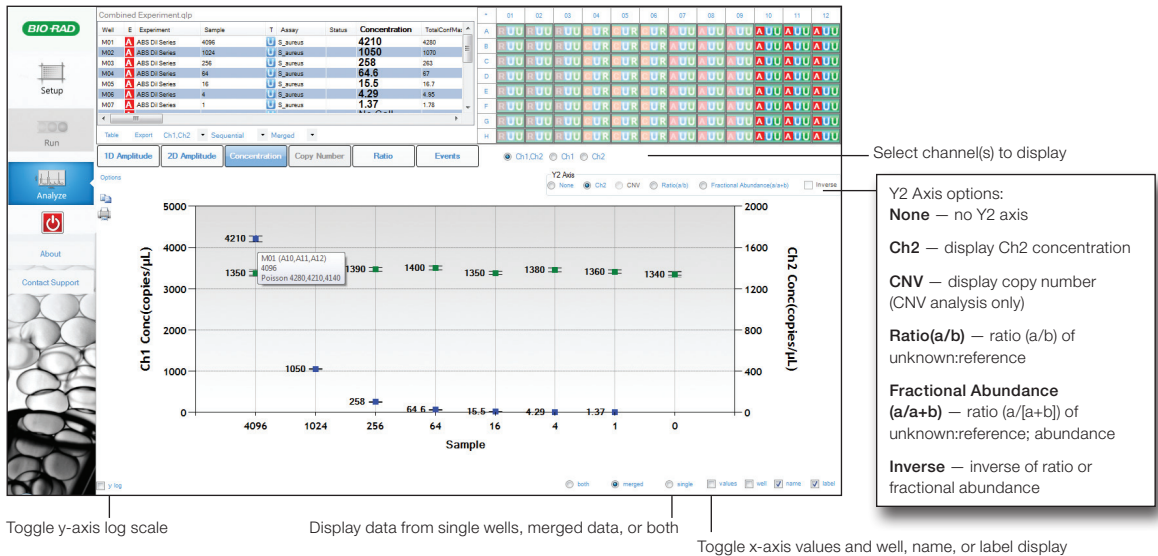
BIO-RAD

Setup

Run

Analyze

About

Contact Support

Combined Experiment.qlp

| Well | E | Experiment | Sample | T | Assay | Status | Concentration | TotalConfMax |
|---|---|---|---|---|---|---|---|---|
| M01 | A | ABS Dil Series | 4096 | U | S_aureus | | 4210 | 4280 |
| M02 | A | ABS Dil Series | 1024 | U | S_aureus | | 1050 | 1070 |
| M03 | A | ABS Dil Series | 256 | U | S_aureus | | 258 | 263 |
| M04 | A | ABS Dil Series | 64 | U | S_aureus | | 64.6 | 67 |
| M05 | A | ABS Dil Series | 16 | U | S_aureus | | 15.5 | 16.7 |
| M06 | A | ABS Dil Series | 4 | U | S_aureus | | 4.29 | 4.95 |
| M07 | A | ABS Dil Series | 1 | U | S_aureus | | 1.37 | 1.78 |

Table Export Ch1,Ch2 Sequential Merged

01 02 03 04 05 06 07 08 09 10 11 12
A B C D E F G H

1D Amplitude 2D Amplitude Concentration Copy Number Ratio Events

Ch1,Ch2 Ch1 Ch2

Select channel(s) to display

Options

Y2 Axis
None Ch2 CNV Ratio(a/b) Fractional Abundance(a/a+b) Inverse

Ch1 Conc(copies/µL)
Ch2 Conc(copies/µL)

5000 4000 3000 2000 1000 0
2000 1600 1200 800 400 0

4210 1350 1390 1400 1350 1380 1360 1340 1050 258 64.6 15.5 4.29 1.37

M01 (A10,A11,A12)
4096
Poisson 4280,4210,4140

4096 1024 256 64 16 4 1 0
Sample

y log

both merged single values well name label

Y2 Axis options:
None — no Y2 axis

Ch2 — display Ch2 concentration

CNV — display copy number (CNV analysis only)

Ratio(a/b) — ratio (a/b) of unknown:reference

Fractional Abundance (a/a+b) — ratio (a/[a+b]) of unknown:reference; abundance

Inverse — inverse of ratio or fractional abundance

Toggle y-axis log scale

Display data from single wells, merged data, or both

Toggle x-axis values and well, name, or label display